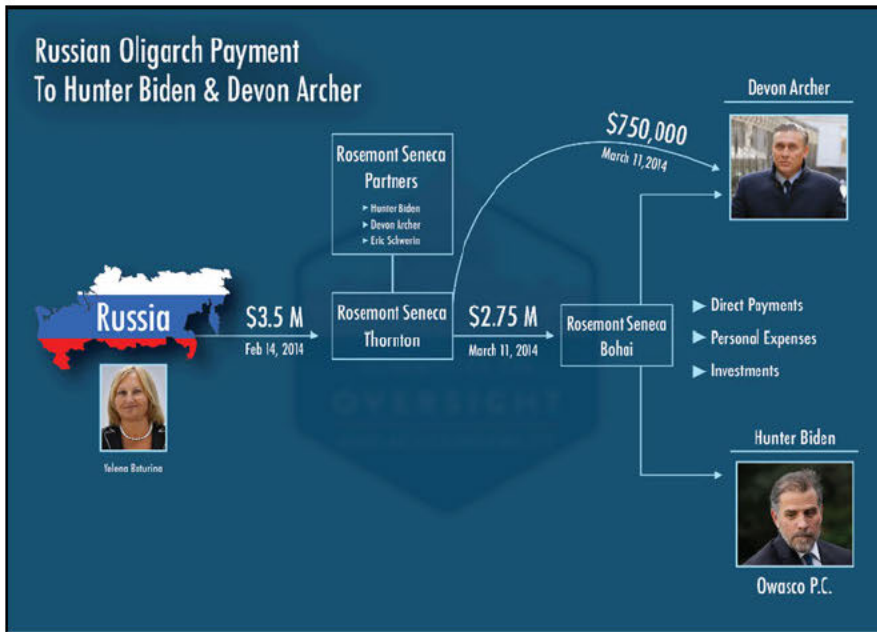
Russian Oligarch Payment
To Hunter Biden & Devon Archer

Devon Archer

$750,000
March 11, 2014

Rosemont Seneca Partners
► Hunter Biden
► Devon Archer
► Eric Schwerin

Russia

Yelena Baturina

$3.5 M
Feb 14, 2014

Rosemont Seneca Thornton

$2.75 M
March 11, 2014

Rosemont Seneca Bohai

► Direct Payments
► Personal Expenses
► Investments

OVERSIGHT

Hunter Biden

Owasco P.C.